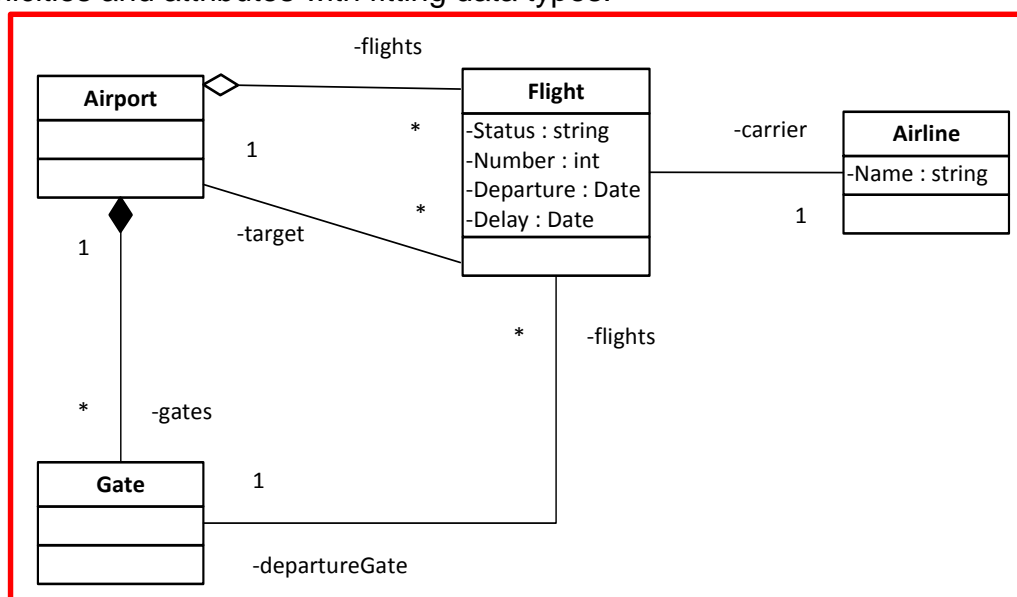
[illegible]lities and attributes with fitting data types.

-flights

Airport

1

*

Flight

-Status : string
-Number : int
-Departure : Date
-Delay : Date

-carrier

Airline

-Name : string

1

*

-target

1

*

-flights

*

-gates

Gate

1

-departureGate